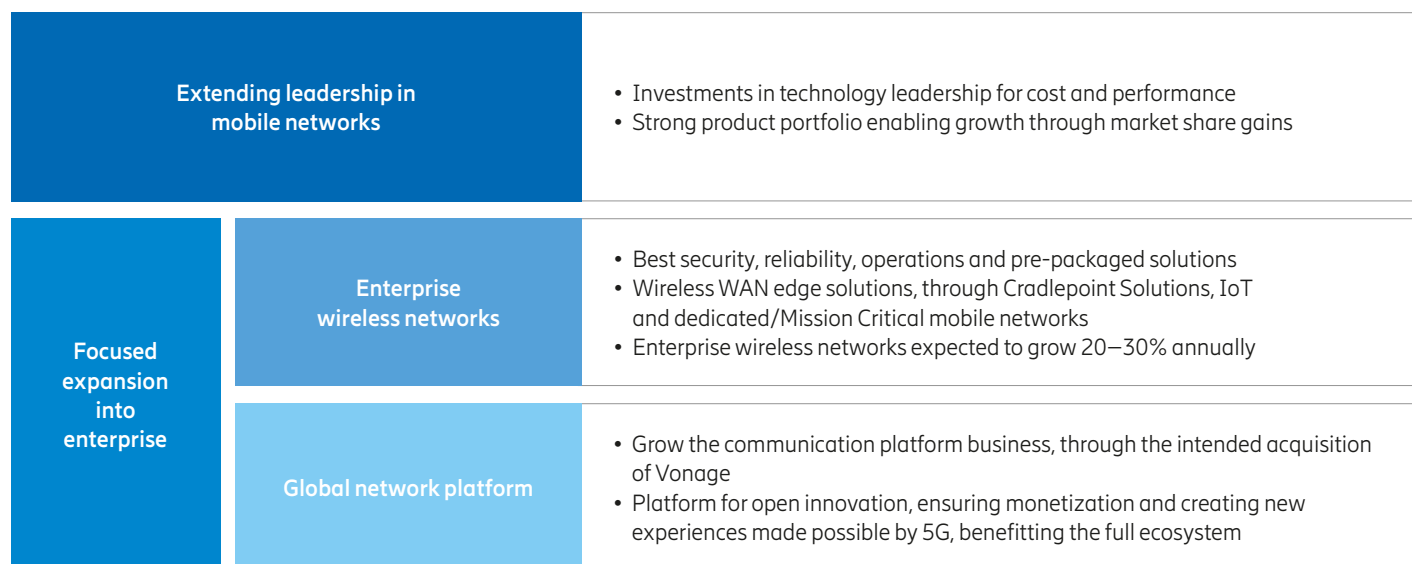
Extending leadership in mobile networks

• Investments in technology leadership for cost and performance
• Strong product portfolio enabling growth through market share gains

Focused expansion into enterprise

Enterprise wireless networks

• Best security, reliability, operations and pre-packaged solutions
• Wireless WAN edge solutions, through Cradlepoint Solutions, IoT and dedicated/Mission Critical mobile networks
• Enterprise wireless networks expected to grow 20–30% annually

Global network platform

• Grow the communication platform business, through the intended acquisition of Vonage
• Platform for open innovation, ensuring monetization and creating new experiences made possible by 5G, benefitting the full ecosystem